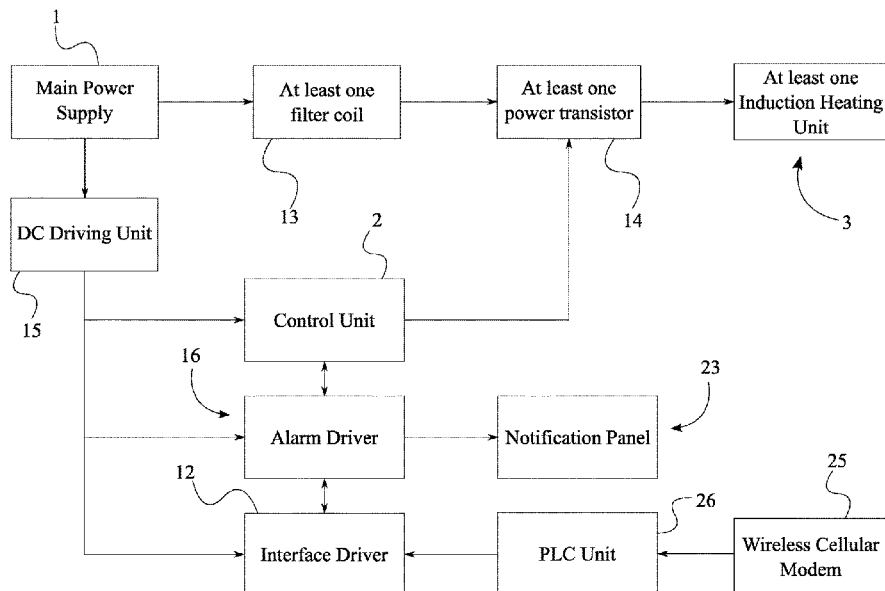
1

Main Power Supply

At least one filter coil

At least one power transistor

At least one Induction Heating Unit

13

14

3

DC Driving Unit

2

15

Control Unit

16

23

Alarm Driver

Notification Panel

25

12

26

Interface Driver

PLC Unit

Wireless Cellular Modem